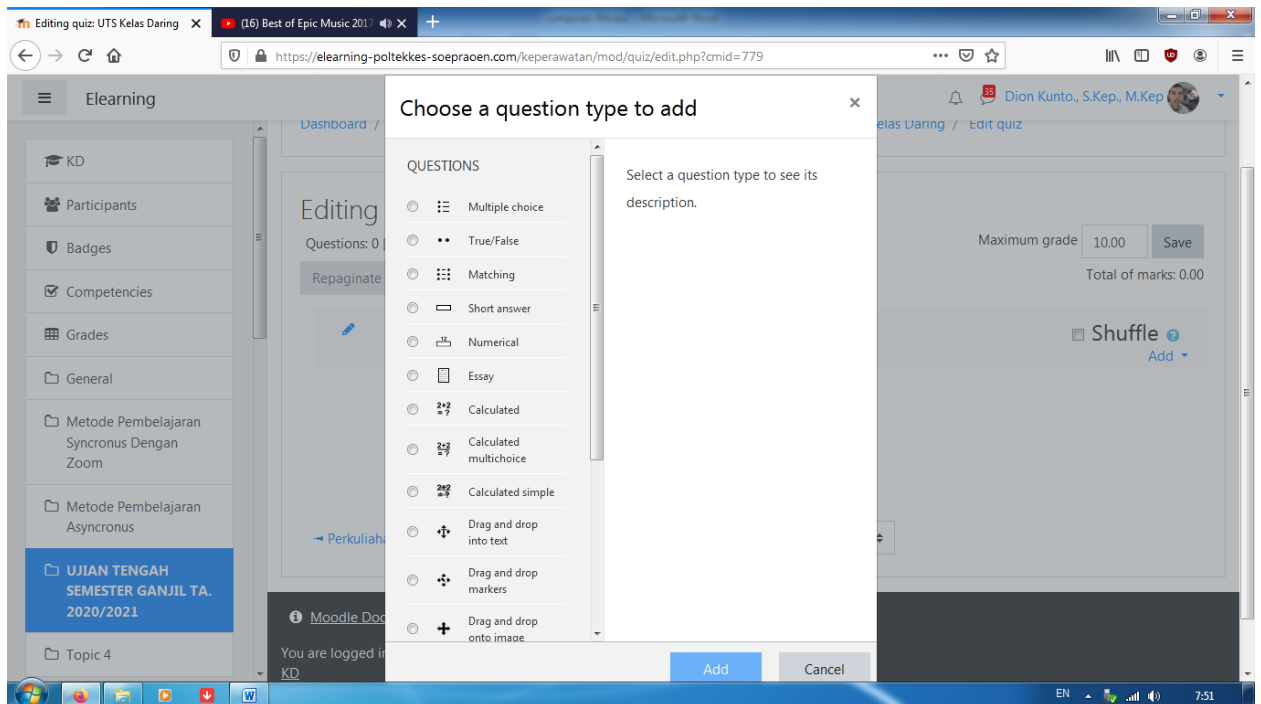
Editing quiz: UTS Kelas Daring
(16) Best of Epic Music 2017

https://elearning-poltekkes-soepraoen.com/keperawatan/mod/quiz/edit.php?cmid=779

Elearning

Dion Kunto., S.Kep., M.Kep

Dashboard / elas Daring / Edit quiz

KD
Participants
Badges
Competencies
Grades
General
Metode Pembelajaran Syncronus Dengan Zoom
Metode Pembelajaran Asyncronus
UJIAN TENGAH SEMESTER GANJIL TA. 2020/2021
Topic 4

Editing
Questions: 0 |
Repaginate

Maximum grade 10.00 Save
Total of marks: 0.00

Shuffle
Add

◄ Perkuliaha

Moodle Doc

You are logged i
KD

Choose a question type to add

QUESTIONS
Multiple choice
True/False
Matching
Short answer
Numerical
Essay
Calculated
Calculated multichoice
Calculated simple
Drag and drop into text
Drag and drop markers
Drag and drop onto image

Select a question type to see its description.

Add
Cancel

EN
7:51